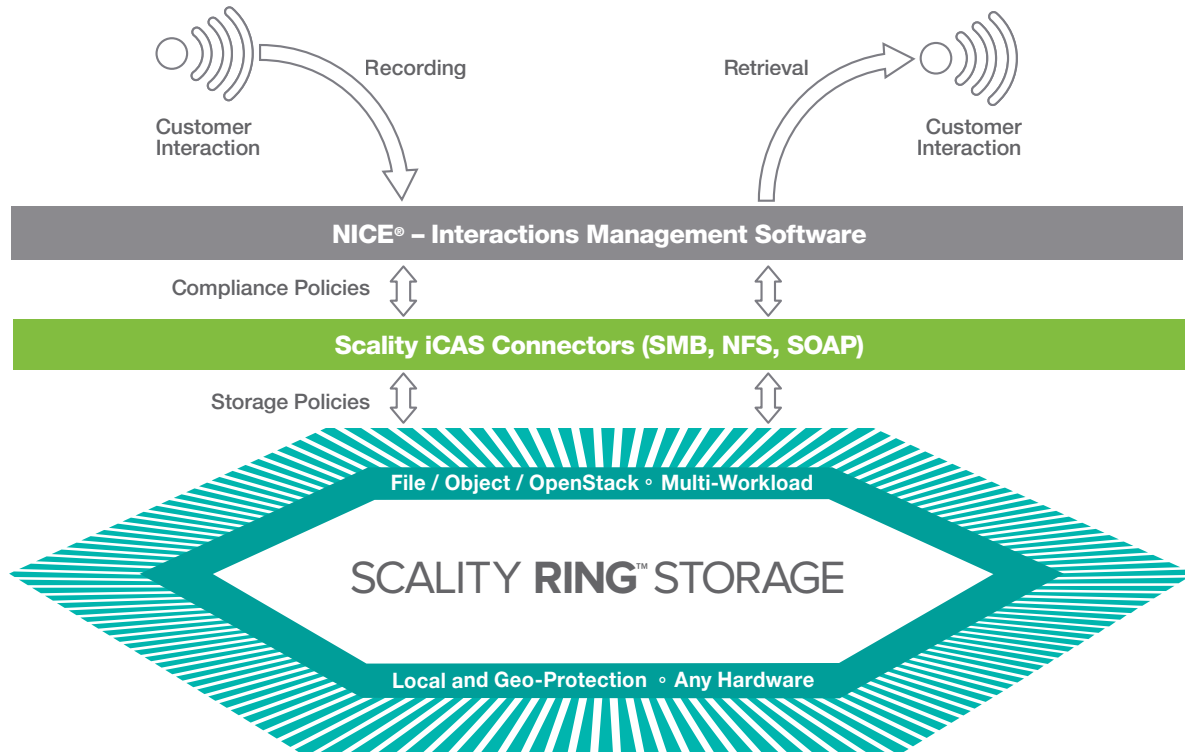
Recording

Customer Interaction

Retrieval

Customer Interaction

NICE® – Interactions Management Software

Compliance Policies

Scality iCAS Connectors (SMB, NFS, SOAP)

Storage Policies

File / Object / OpenStack ◦ Multi-Workload

SCALITY RING™ STORAGE

Local and Geo-Protection ◦ Any Hardware